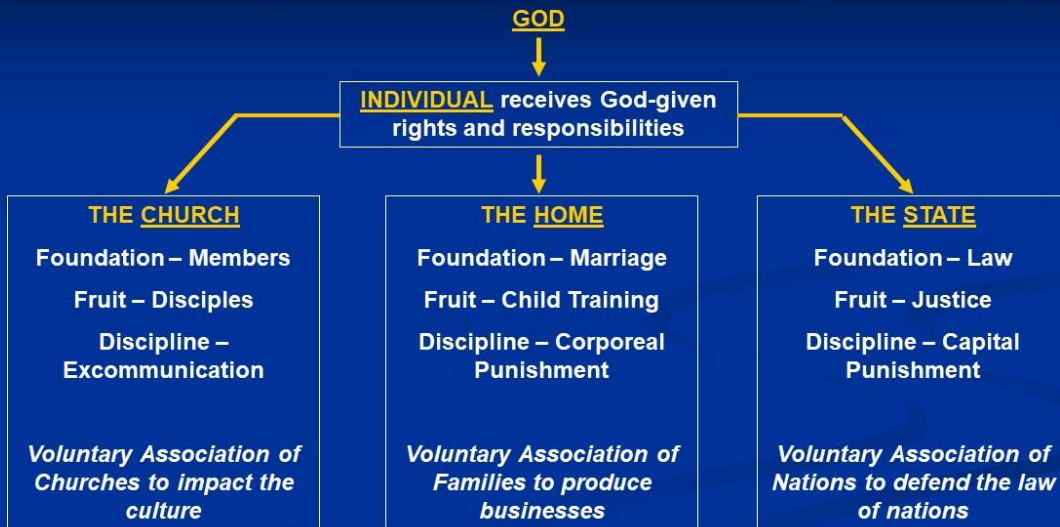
GOD

INDIVIDUAL receives God-given rights and responsibilities

THE CHURCH

Foundation – Members

Fruit – Disciples

Discipline – Excommunication

Voluntary Association of Churches to impact the culture

THE HOME

Foundation – Marriage

Fruit – Child Training

Discipline – Corporeal Punishment

Voluntary Association of Families to produce businesses

THE STATE

Foundation – Law

Fruit – Justice

Discipline – Capital Punishment

Voluntary Association of Nations to defend the law of nations